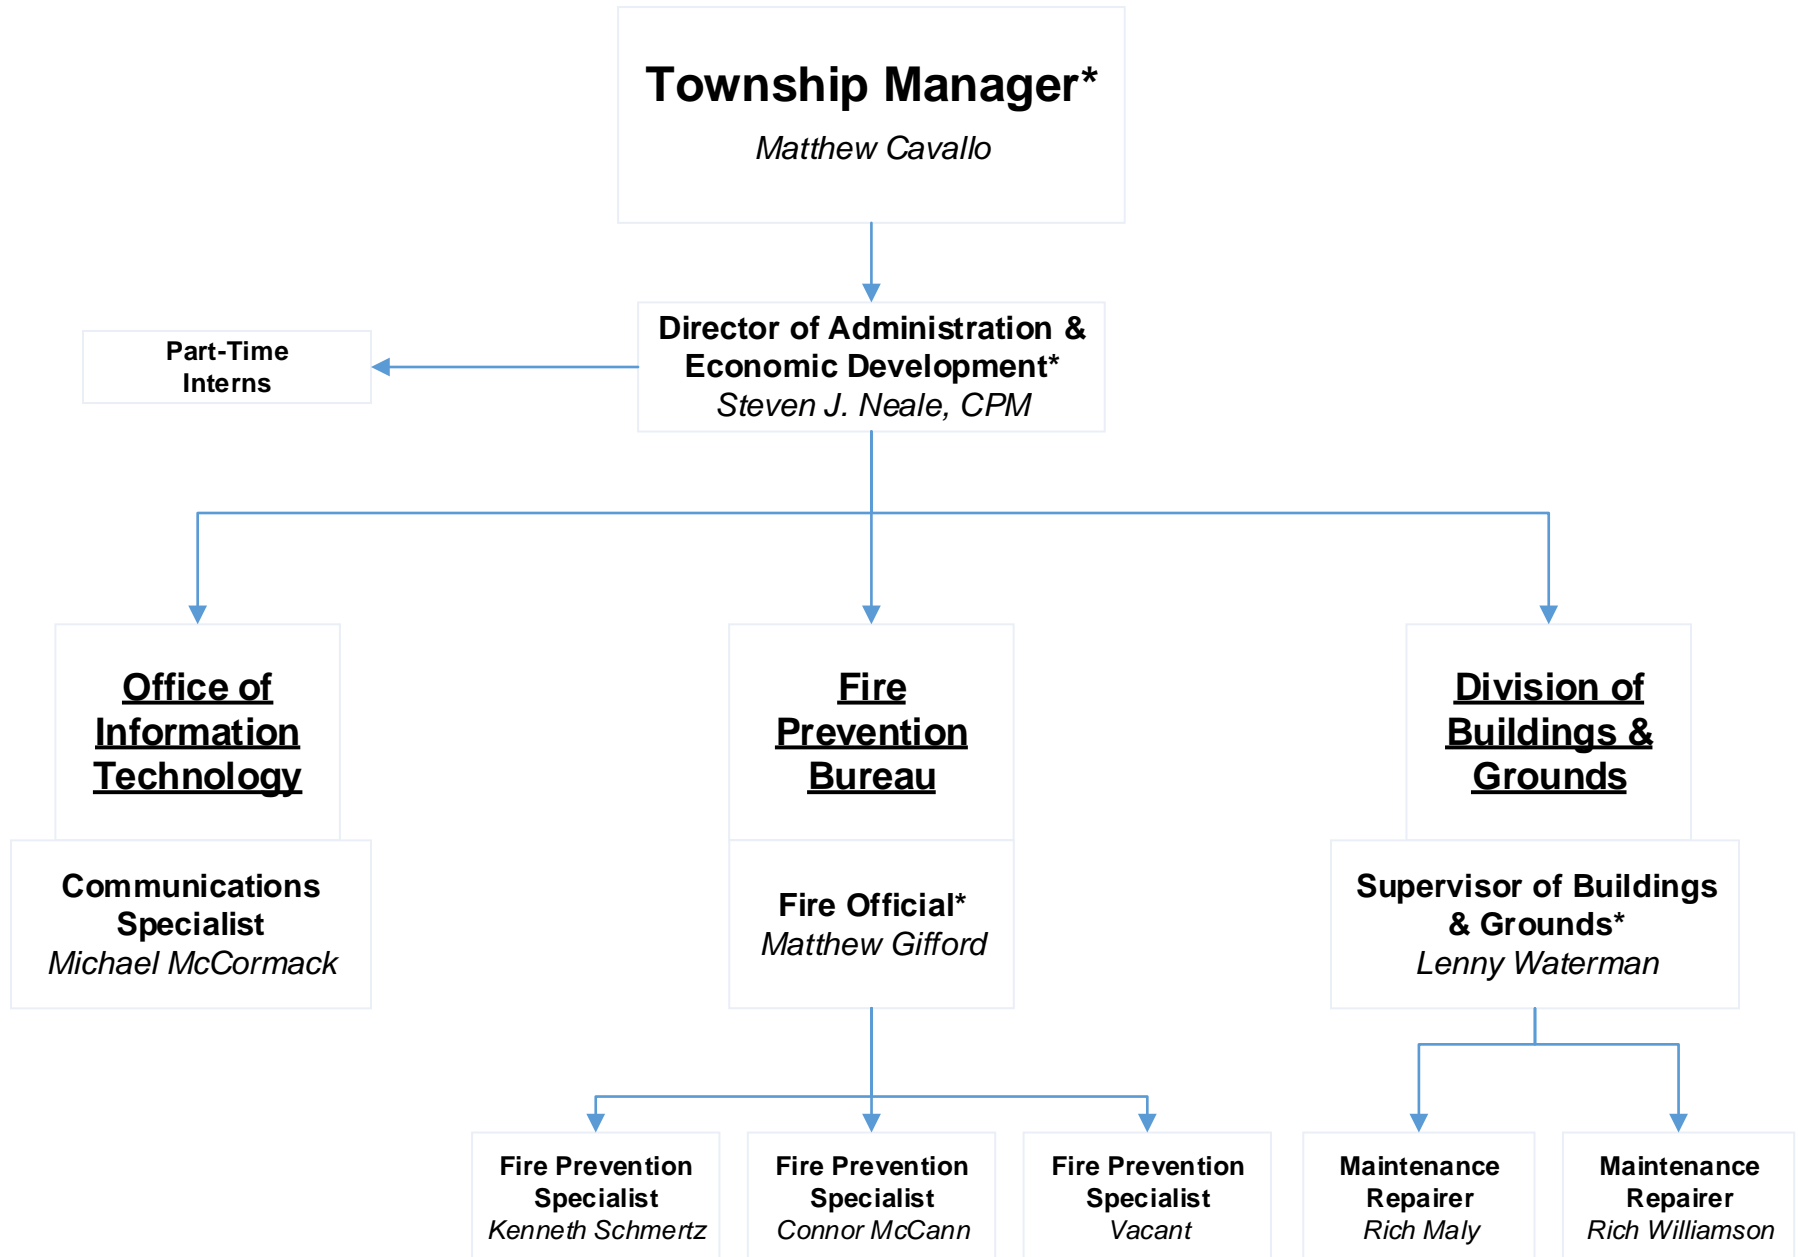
Township Manager*
Matthew Cavallo

Director of Administration & Economic Development*
Steven J. Neale, CPM

Part-Time Interns

Office of Information Technology

Communications Specialist
Michael McCormack

Fire Prevention Bureau

Fire Official*
Matthew Gifford

Division of Buildings & Grounds

Supervisor of Buildings & Grounds*
Lenny Waterman

Fire Prevention Specialist
Kenneth Schmertz

Fire Prevention Specialist
Connor McCann

Fire Prevention Specialist
Vacant

Maintenance Repairer
Rich Maly

Maintenance Repairer
Rich Williamson